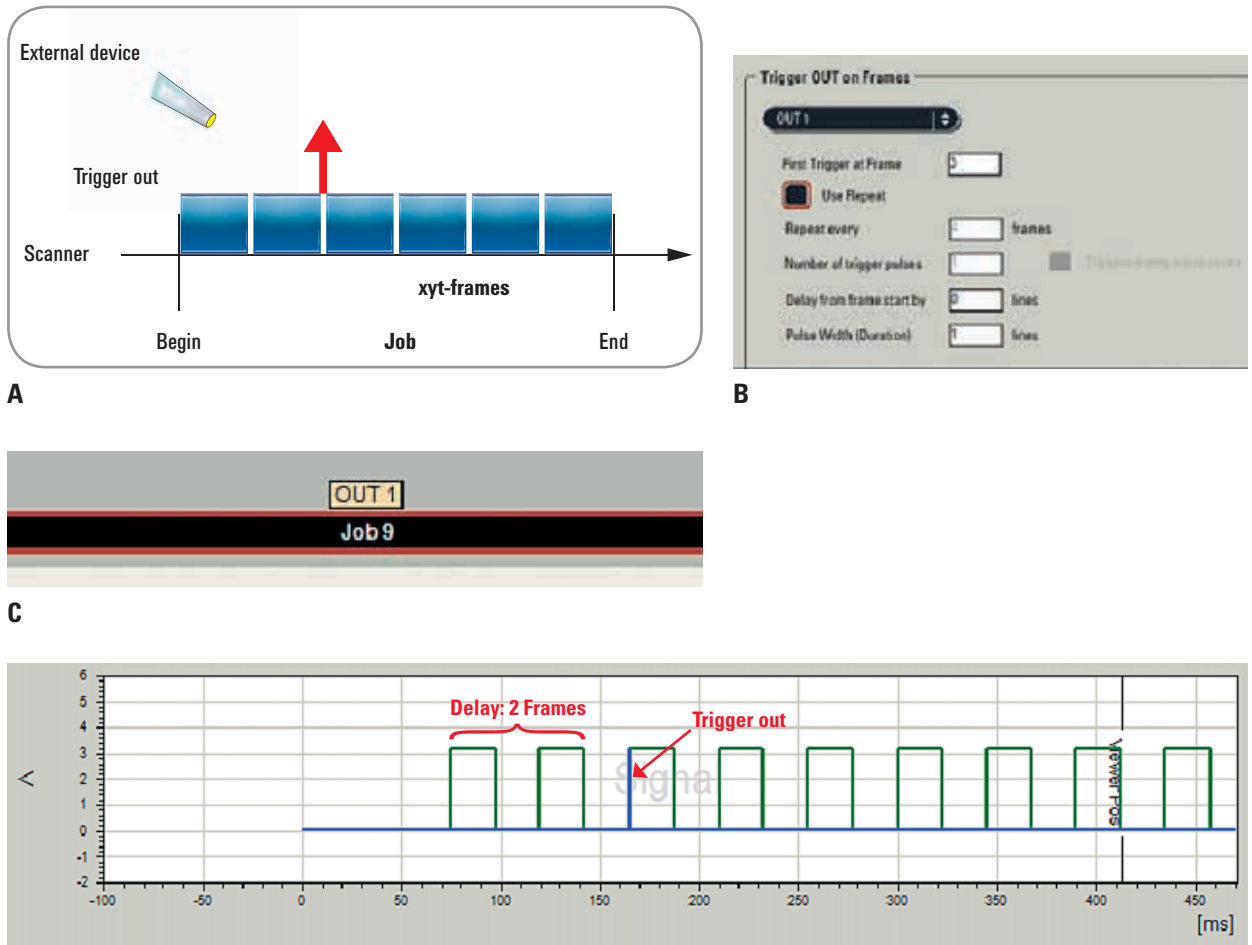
External device

Trigger out

Scanner

xyt-frames

Begin

Job

End

A

Trigger OUT on Frames

OUT 1

First Trigger at Frame 3

Use Repeat

Repeat every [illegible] frames

Number of trigger pulses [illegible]

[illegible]

Delay from frame start by 0 lines

Pulse Width (Duration) 1 lines

B

OUT 1

Job 9

C

Delay: 2 Frames

Trigger out

Signa

Viewer Pos

V

6
5
4
3
2
1
0
-1
-2

-100 -50 0 50 100 150 200 250 300 350 400 450

[ms]